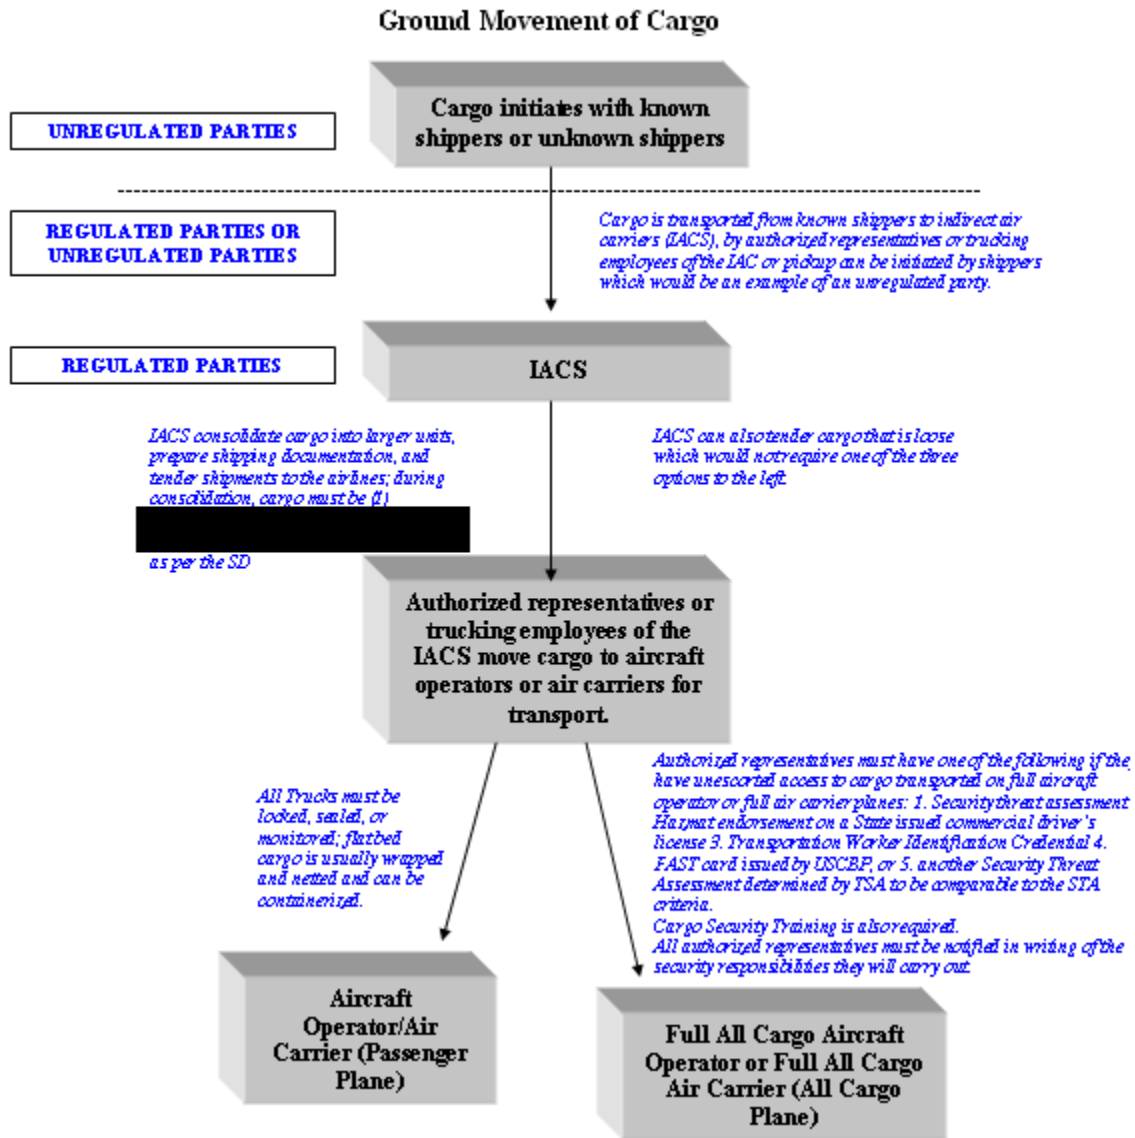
Ground Movement of Cargo

UNREGULATED PARTIES

Cargo initiates with known shippers or unknown shippers

REGULATED PARTIES OR UNREGULATED PARTIES

Cargo is transported from known shippers to indirect air carriers (IACS), by authorized representatives or trucking employees of the IAC or pickup can be initiated by shippers which would be an example of an unregulated party.

REGULATED PARTIES

IACS

IACS consolidate cargo into larger units, prepare shipping documentation, and tender shipments to the airlines; during consolidation, cargo must be (1) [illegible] as per the SD

IACS can also tender cargo that is loose which would not require one of the three options to the left.

Authorized representatives or trucking employees of the IACS move cargo to aircraft operators or air carriers for transport.

All Trucks must be locked, sealed, or monitored; flatbed cargo is usually wrapped and netted and can be containerized.

Authorized representatives must have one of the following if the have unescorted access to cargo transported on full aircraft operator or full air carrier planes: 1. Security threat assessment Hazmat endorsement on a State issued commercial driver's license 3. Transportation Worker Identification Credential 4. FAST card issued by USCBP, or 5. another Security Threat Assessment determined by TSA to be comparable to the STA criteria.
Cargo Security Training is also required.
All authorized representatives must be notified in writing of the security responsibilities they will carry out.

Aircraft Operator/Air Carrier (Passenger Plane)

Full All Cargo Aircraft Operator or Full All Cargo Air Carrier (All Cargo Plane)